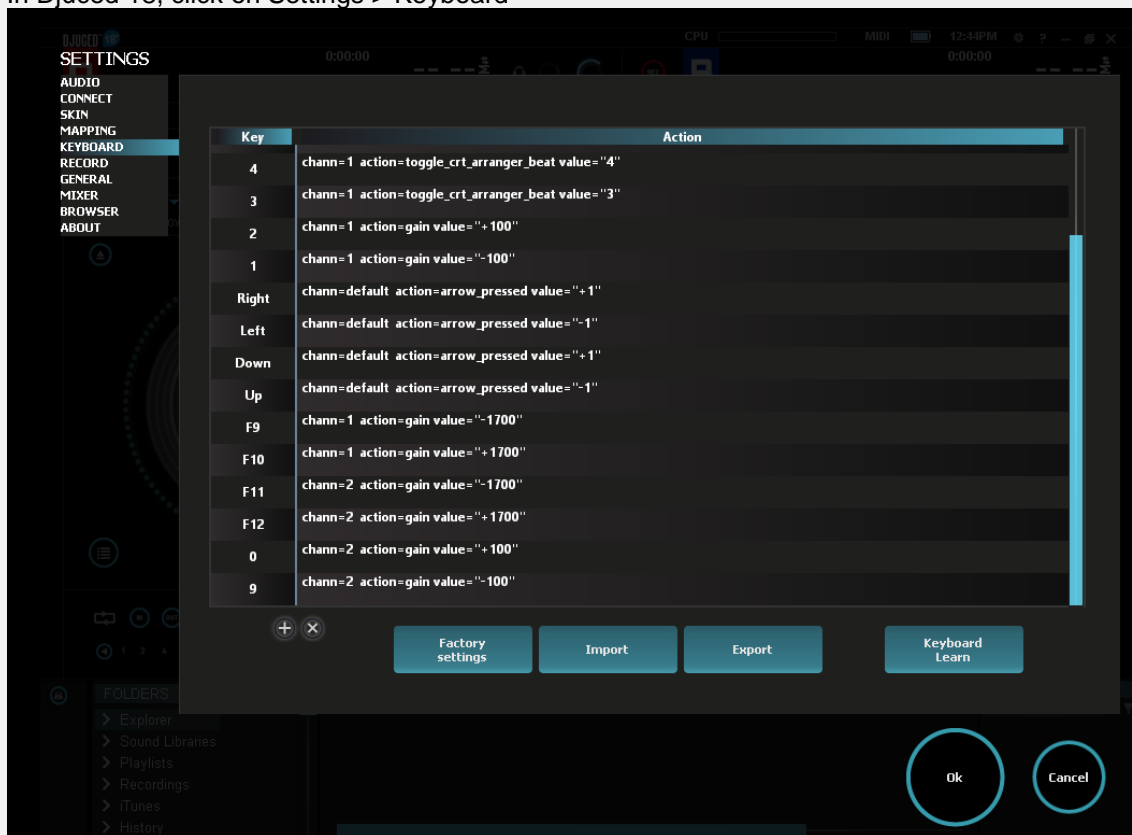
In Djuced 18, click on Settings > Keyboard

DJUCED 18°
SETTINGS
AUDIO
CONNECT
SKIN
MAPPING
KEYBOARD
RECORD
GENERAL
MIXER
BROWSER
ABOUT

CPU
MIDI
12:44PM
0:00:00
0:00:00

| Key | Action |
|---|---|
| 4 | chann=1 action=toggle_crt_arranger_beat value="4" |
| 3 | chann=1 action=toggle_crt_arranger_beat value="3" |
| 2 | chann=1 action=gain value="+100" |
| 1 | chann=1 action=gain value="-100" |
| Right | chann=default action=arrow_pressed value="+1" |
| Left | chann=default action=arrow_pressed value="-1" |
| Down | chann=default action=arrow_pressed value="+1" |
| Up | chann=default action=arrow_pressed value="-1" |
| F9 | chann=1 action=gain value="-1700" |
| F10 | chann=1 action=gain value="+1700" |
| F11 | chann=2 action=gain value="-1700" |
| F12 | chann=2 action=gain value="+1700" |
| 0 | chann=2 action=gain value="+100" |
| 9 | chann=2 action=gain value="-100" |

Factory settings
Import
Export
Keyboard Learn

FOLDERS
Explorer
Sound Libraries
Playlists
Recordings
iTunes
History

Ok
Cancel